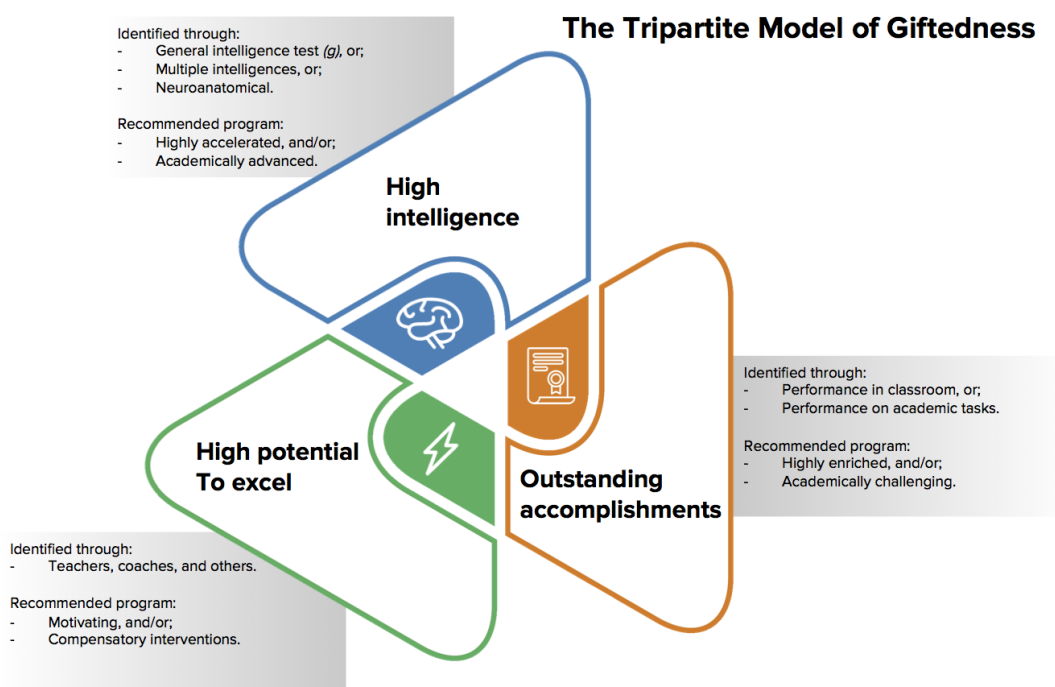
The Tripartite Model of Giftedness

Identified through:
- General intelligence test *(g)*, or;
- Multiple intelligences, or;
- Neuroanatomical.

Recommended program:
- Highly accelerated, and/or;
- Academically advanced.

High intelligence

Identified through:
- Performance in classroom, or;
- Performance on academic tasks.

Recommended program:
- Highly enriched, and/or;
- Academically challenging.

Outstanding accomplishments

High potential To excel

Identified through:
- Teachers, coaches, and others.

Recommended program:
- Motivating, and/or;
- Compensatory interventions.